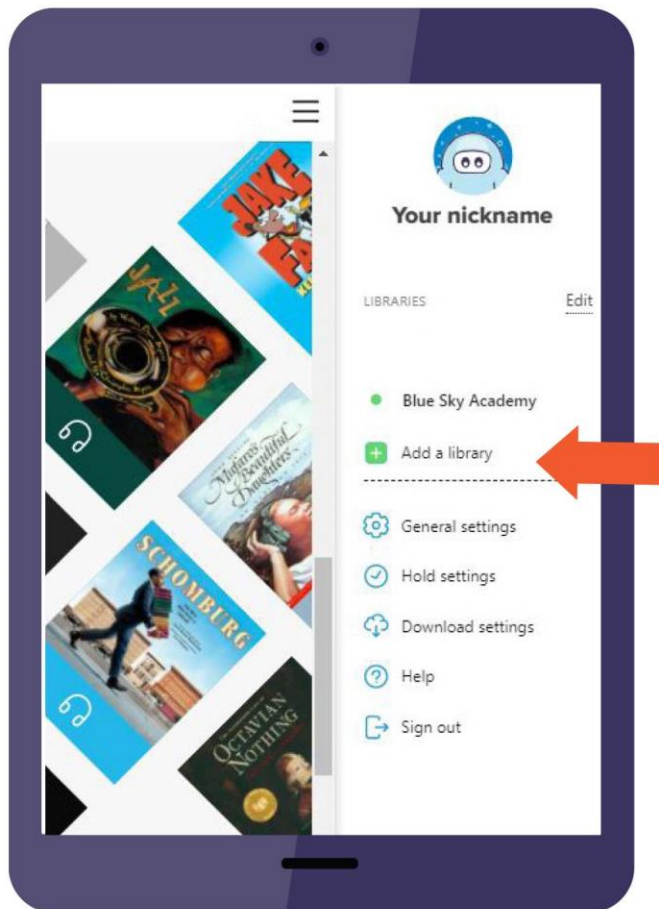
Your nickname

LIBRARIES

Edit

Blue Sky Academy

Add a library

General settings

Hold settings

Download settings

Help

Sign out

JAZZ

SCHOMBURG

OCTAVIAN NOTHING

Mufaro's Beautiful Daughters

JAKE